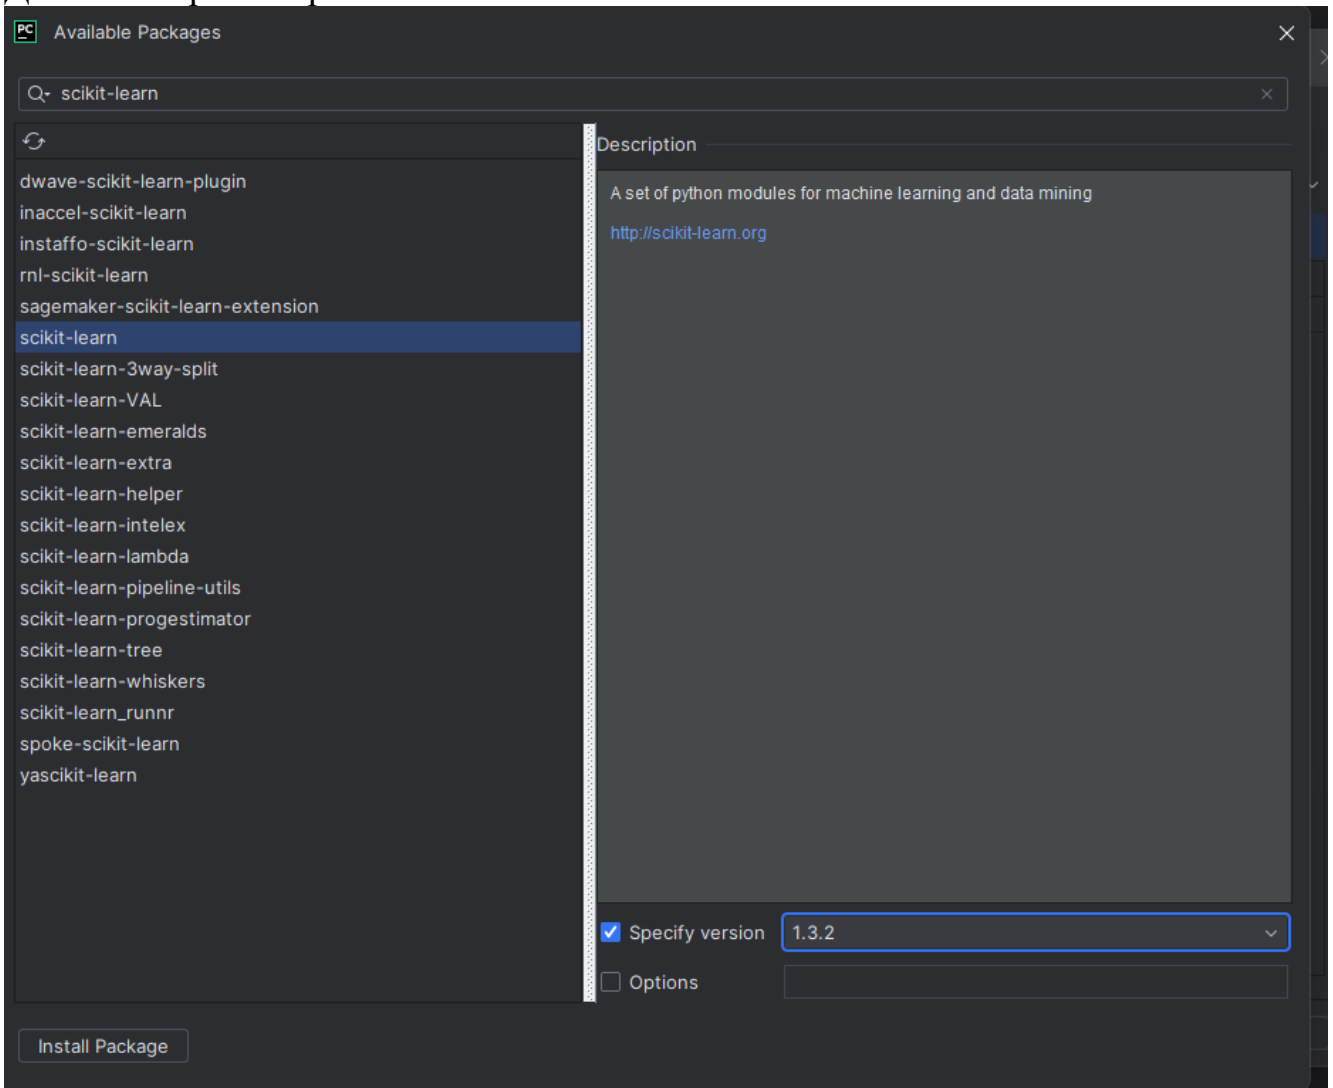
Available Packages

scikit-learn

dwave-scikit-learn-plugin
inaccel-scikit-learn
instaffo-scikit-learn
rnl-scikit-learn
sagemaker-scikit-learn-extension
scikit-learn
scikit-learn-3way-split
scikit-learn-VAL
scikit-learn-emeralds
scikit-learn-extra
scikit-learn-helper
scikit-learn-intelex
scikit-learn-lambda
scikit-learn-pipeline-utils
scikit-learn-progestimator
scikit-learn-tree
scikit-learn-whiskers
scikit-learn_runnr
spoke-scikit-learn
yascikit-learn

Description

A set of python modules for machine learning and data mining

http://scikit-learn.org

Specify version 1.3.2

Options

Install Package